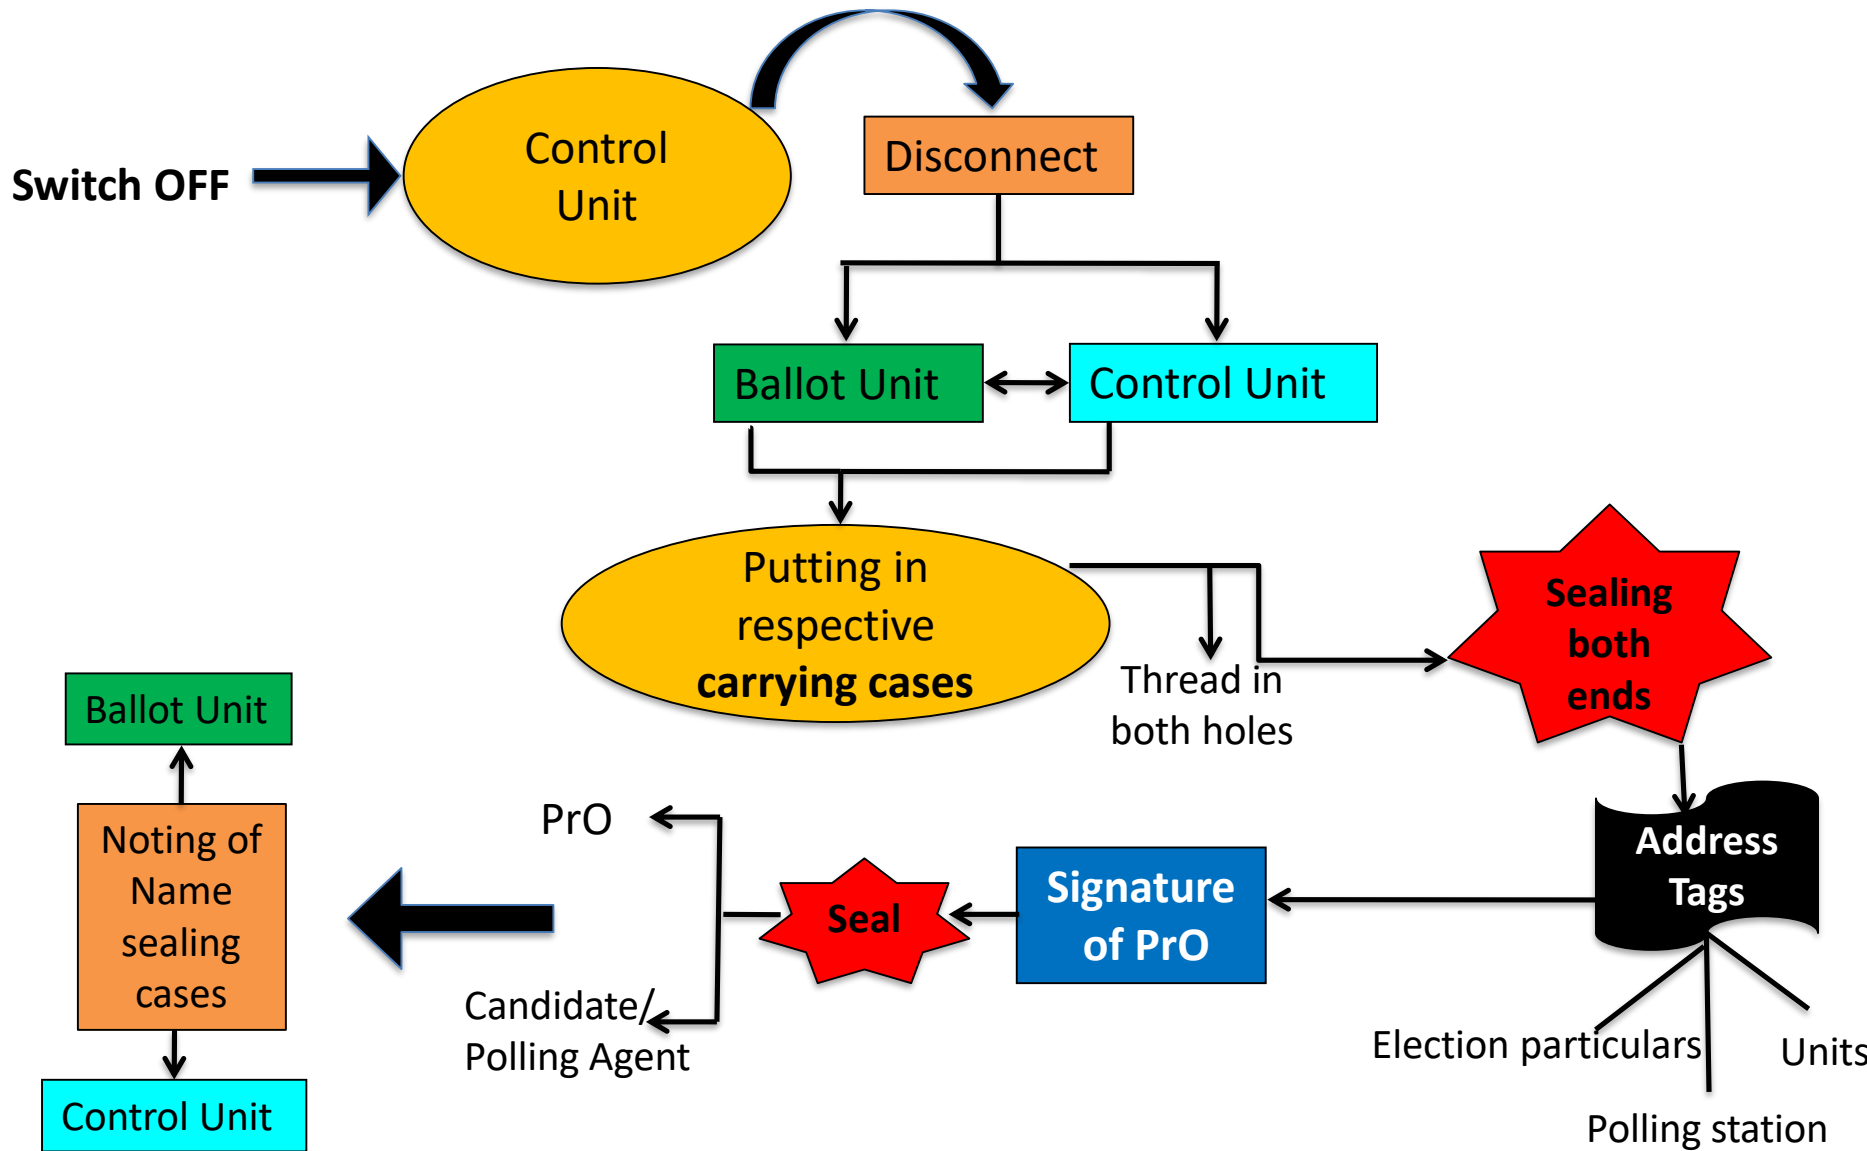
Switch OFF

Control Unit

Disconnect

Ballot Unit

Control Unit

Putting in respective carrying cases

Thread in both holes

Sealing both ends

Address Tags

Election particulars

Units

Polling station

Signature of PrO

Seal

PrO

Candidate/ Polling Agent

Ballot Unit

Noting of Name sealing cases

Control Unit